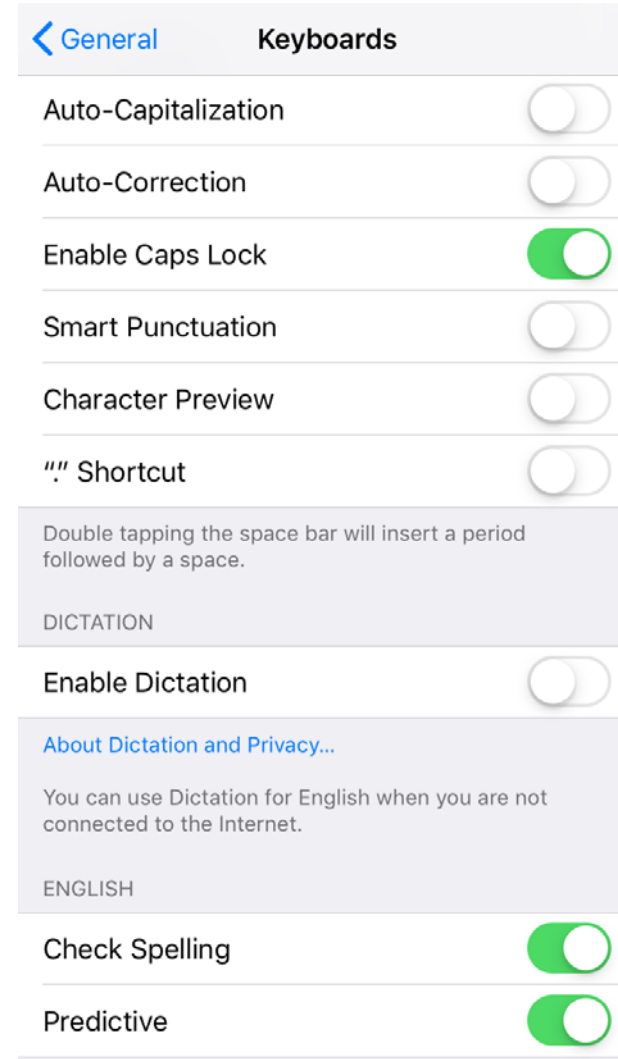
< General Keyboards

Auto-Capitalization

Auto-Correction

Enable Caps Lock

Smart Punctuation

Character Preview

“.” Shortcut

Double tapping the space bar will insert a period followed by a space.

DICTATION

Enable Dictation

About Dictation and Privacy...

You can use Dictation for English when you are not connected to the Internet.

ENGLISH

Check Spelling

Predictive